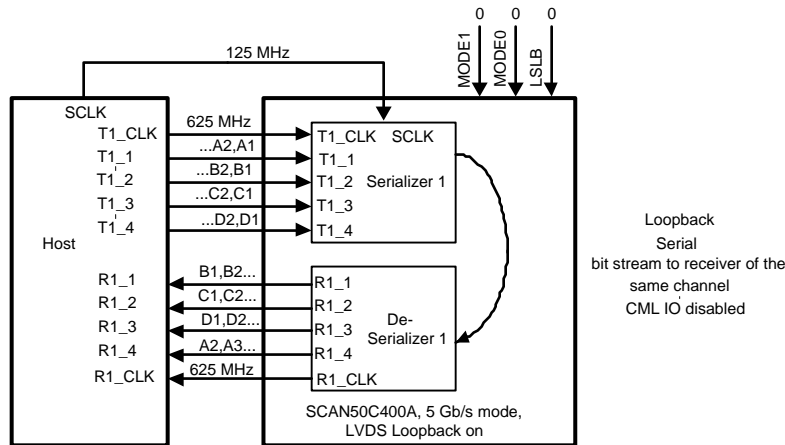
0 0 0

MODE1 MODE0 LSLB

125 MHz

SCLK
T1_CLK
T1_1
T1_2
T1_3
T1_4

Host

R1_1
R1_2
R1_3
R1_4
R1_CLK

625 MHz
...A2,A1
...B2,B1
...C2,C1
...D2,D1

T1_CLK SCLK
T1_1
T1_2 Serializer 1
T1_3
T1_4

B1,B2...
C1,C2...
D1,D2...
A2,A3...
625 MHz

R1_1
R1_2
R1_3 De-
R1_4 Serializer 1
R1_CLK

SCAN50C400A, 5 Gb/s mode, LVDS Loopback on

Loopback
Serial
bit stream to receiver of the same channel
CML IO disabled